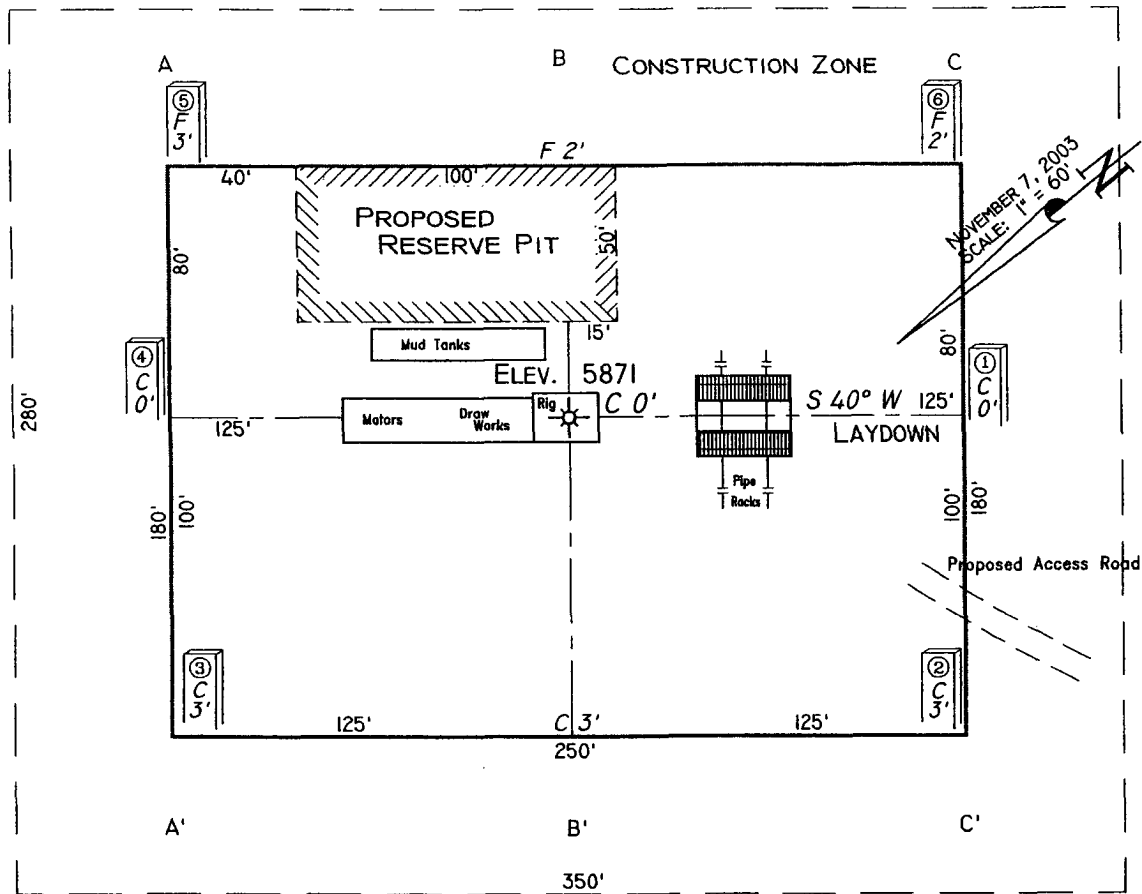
A
B
CONSTRUCTION ZONE
C

⑤
F
3'

⑥
F
2'

F 2'

NOVEMBER 7, 2003
SCALE: 1" = 60'

N

40'
100'

PROPOSED
RESERVE PIT

80'
50'

15'

Mud Tanks

80'

④
C
0'

ELEV. 5871

①
C
0'

280'

125'
Motors
Draw Works
Rig
C 0'
S 40° W
125'
LAYDOWN

Pipe
Racks

180'
100'
100'
180'

Proposed Access Road

③
C
3'

②
C
3'

125'
C 3'
125'
250'

A'
B'
C'

350'